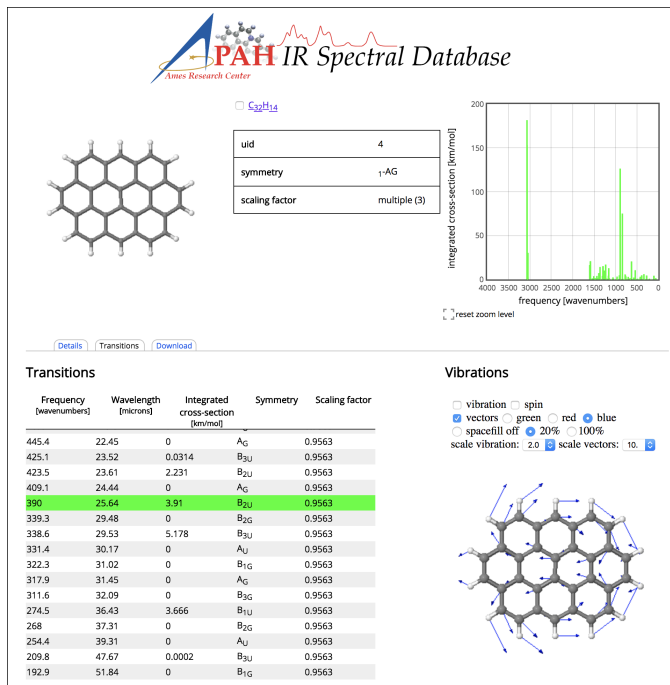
PAH IR Spectral Database

Ames Research Center

$C_{32}H_{14}$

| uid | 4 |
|---|---|
| symmetry | $_1$-AG |
| scaling factor | multiple (3) |

200
150
100
50
0
integrated cross-section [km/mol]
4000 3500 3000 2500 2000 1500 1000 500 0
frequency [wavenumbers]

reset zoom level

Details Transitions Download

Transitions

| Frequency [wavenumbers] | Wavelength [microns] | Integrated cross-section [km/mol] | Symmetry | Scaling factor |
|---|---|---|---|---|
| 445.4 | 22.45 | 0 | $A_G$ | 0.9563 |
| 425.1 | 23.52 | 0.0314 | $B_{3U}$ | 0.9563 |
| 423.5 | 23.61 | 2.231 | $B_{2U}$ | 0.9563 |
| 409.1 | 24.44 | 0 | $A_G$ | 0.9563 |
| 390 | 25.64 | 3.91 | $B_{2U}$ | 0.9563 |
| 339.3 | 29.48 | 0 | $B_{2G}$ | 0.9563 |
| 338.6 | 29.53 | 5.178 | $B_{3U}$ | 0.9563 |
| 331.4 | 30.17 | 0 | $A_U$ | 0.9563 |
| 322.3 | 31.02 | 0 | $B_{1G}$ | 0.9563 |
| 317.9 | 31.45 | 0 | $A_G$ | 0.9563 |
| 311.6 | 32.09 | 0 | $B_{3G}$ | 0.9563 |
| 274.5 | 36.43 | 3.666 | $B_{1U}$ | 0.9563 |
| 268 | 37.31 | 0 | $B_{2G}$ | 0.9563 |
| 254.4 | 39.31 | 0 | $A_U$ | 0.9563 |
| 209.8 | 47.67 | 0.0002 | $B_{3U}$ | 0.9563 |
| 192.9 | 51.84 | 0 | $B_{1G}$ | 0.9563 |

Vibrations

vibration spin
vectors green red blue
spacefill off 20% 100%
scale vibration: 2.0 scale vectors: 10.